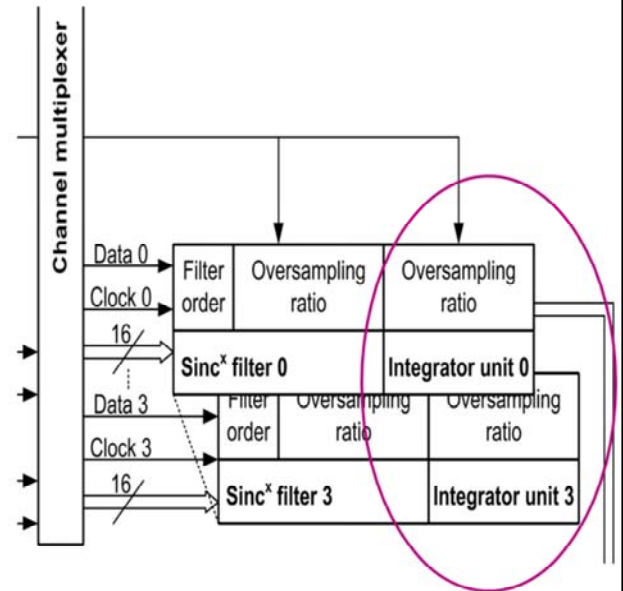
Channel multiplexer

Data 0
Clock 0
16

Filter order
Oversampling ratio
Sinc$^x$ filter 0
Oversampling ratio
Integrator unit 0

Data 3
Clock 3
16

Filter order
Oversampling ratio
Sinc$^x$ filter 3
Oversampling ratio
Integrator unit 3